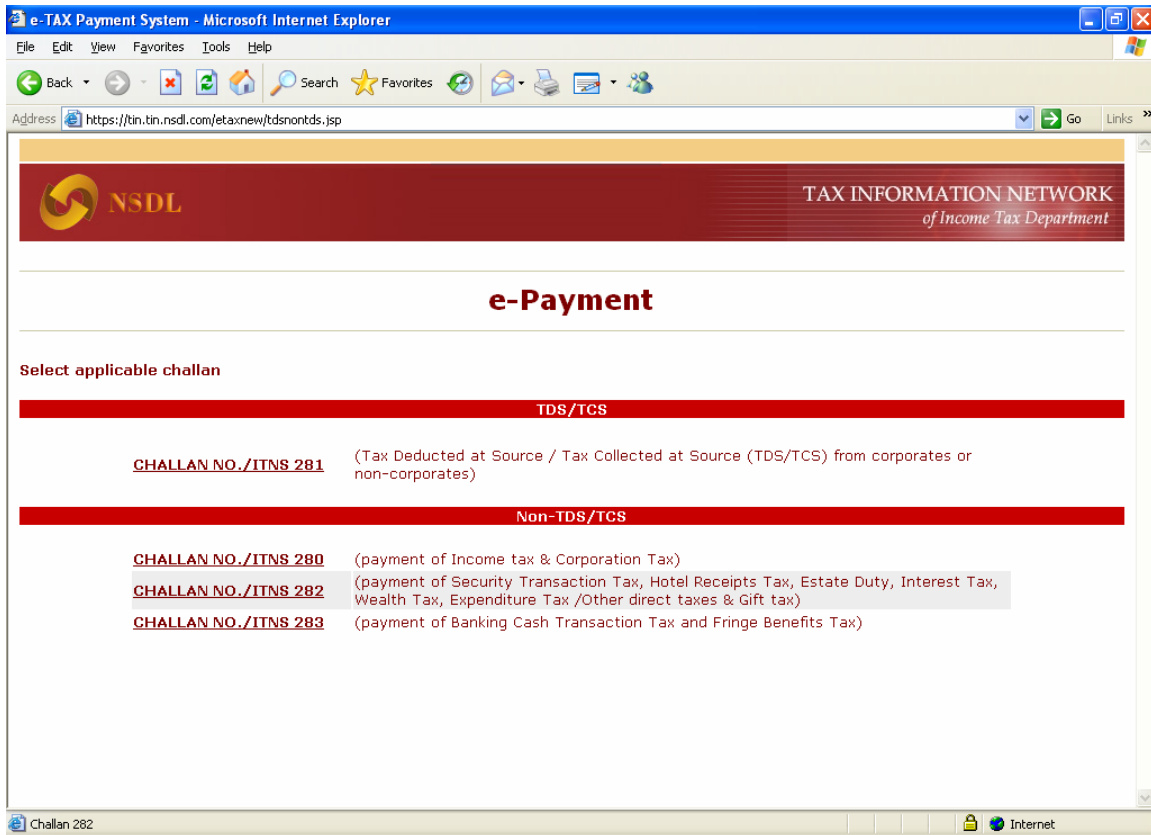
e-TAX Payment System - Microsoft Internet Explorer

File Edit View Favorites Tools Help

Back Search Favorites

Address https://tin.tin.nsdl.com/etaxnew/tdsnontds.jsp Go Links

NSDL

TAX INFORMATION NETWORK
of Income Tax Department

e-Payment

Select applicable challan

TDS/TCS

| | |
|---|---|
| CHALLAN NO./ITNS 281 | (Tax Deducted at Source / Tax Collected at Source (TDS/TCS) from corporates or non-corporates) |

Non-TDS/TCS

| | |
|---|---|
| CHALLAN NO./ITNS 280 | (payment of Income tax & Corporation Tax) |
| CHALLAN NO./ITNS 282 | (payment of Security Transaction Tax, Hotel Receipts Tax, Estate Duty, Interest Tax, Wealth Tax, Expenditure Tax /Other direct taxes & Gift tax) |
| CHALLAN NO./ITNS 283 | (payment of Banking Cash Transaction Tax and Fringe Benefits Tax) |

Challan 282

Internet